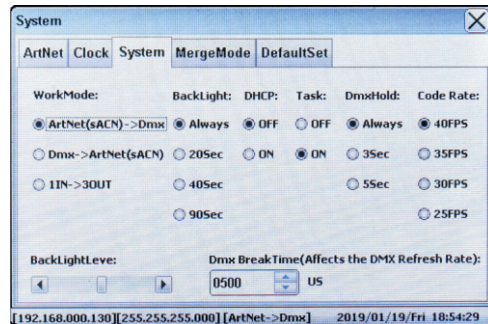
System

ArtNet Clock System MergeMode DefaultSet

WorkMode:
ArtNet(sACN)->Dmx
Dmx->ArtNet(sACN)
1IN->3OUT

BackLight:
Always
20Sec
40Sec
90Sec

DHCP:
OFF
ON

Task:
OFF
ON

DmxHold:
Always
3Sec
5Sec

Code Rate:
40FPS
35FPS
30FPS
25FPS

BackLightLeve:

Dmx BreakTime(Affects the DMX Refresh Rate):
0500 US

[192.168.000.130][255.255.255.000] [ArtNet->Dmx] 2019/01/19/Fri 18:54:29